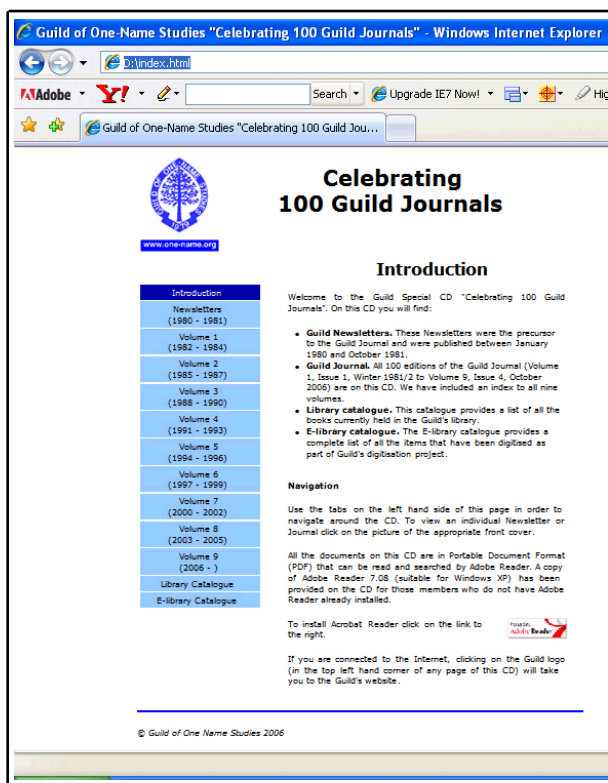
Guild of One-Name Studies "Celebrating 100 Guild Journals" - Windows Internet Explorer

D:\index.html

Adobe Y! Search Upgrade IE7 Now! Hig

Guild of One-Name Studies "Celebrating 100 Guild Jou...

www.one-name.org

Celebrating
100 Guild Journals

Introduction

Introduction
Newsletters (1980 - 1981)
Volume 1 (1982 - 1984)
Volume 2 (1985 - 1987)
Volume 3 (1988 - 1990)
Volume 4 (1991 - 1993)
Volume 5 (1994 - 1996)
Volume 6 (1997 - 1999)
Volume 7 (2000 - 2002)
Volume 8 (2003 - 2005)
Volume 9 (2006 - )
Library Catalogue
E-library Catalogue

Welcome to the Guild Special CD "Celebrating 100 Guild Journals". On this CD you will find:

- **Guild Newsletters.** These Newsletters were the precursor to the Guild Journal and were published between January 1980 and October 1981.
- **Guild Journal.** All 100 editions of the Guild Journal (Volume 1, Issue 1, Winter 1981/2 to Volume 9, Issue 4, October 2006) are on this CD. We have included an index to all nine volumes.
- **Library catalogue.** This catalogue provides a list of all the books currently held in the Guild's library.
- **E-library catalogue.** The E-library catalogue provides a complete list of all the items that have been digitised as part of Guild's digitisation project.

**Navigation**

Use the tabs on the left hand side of this page in order to navigate around the CD. To view an individual Newsletter or Journal click on the picture of the appropriate front cover.

All the documents on this CD are in Portable Document Format (PDF) that can be read and searched by Adobe Reader. A copy of Adobe Reader 7.08 (suitable for Windows XP) has been provided on the CD for those members who do not have Adobe Reader already installed.

To install Acrobat Reader click on the link to the right.

Adobe Reader

If you are connected to the Internet, clicking on the Guild logo (in the top left hand corner of any page of this CD) will take you to the Guild's website.

© Guild of One Name Studies 2006